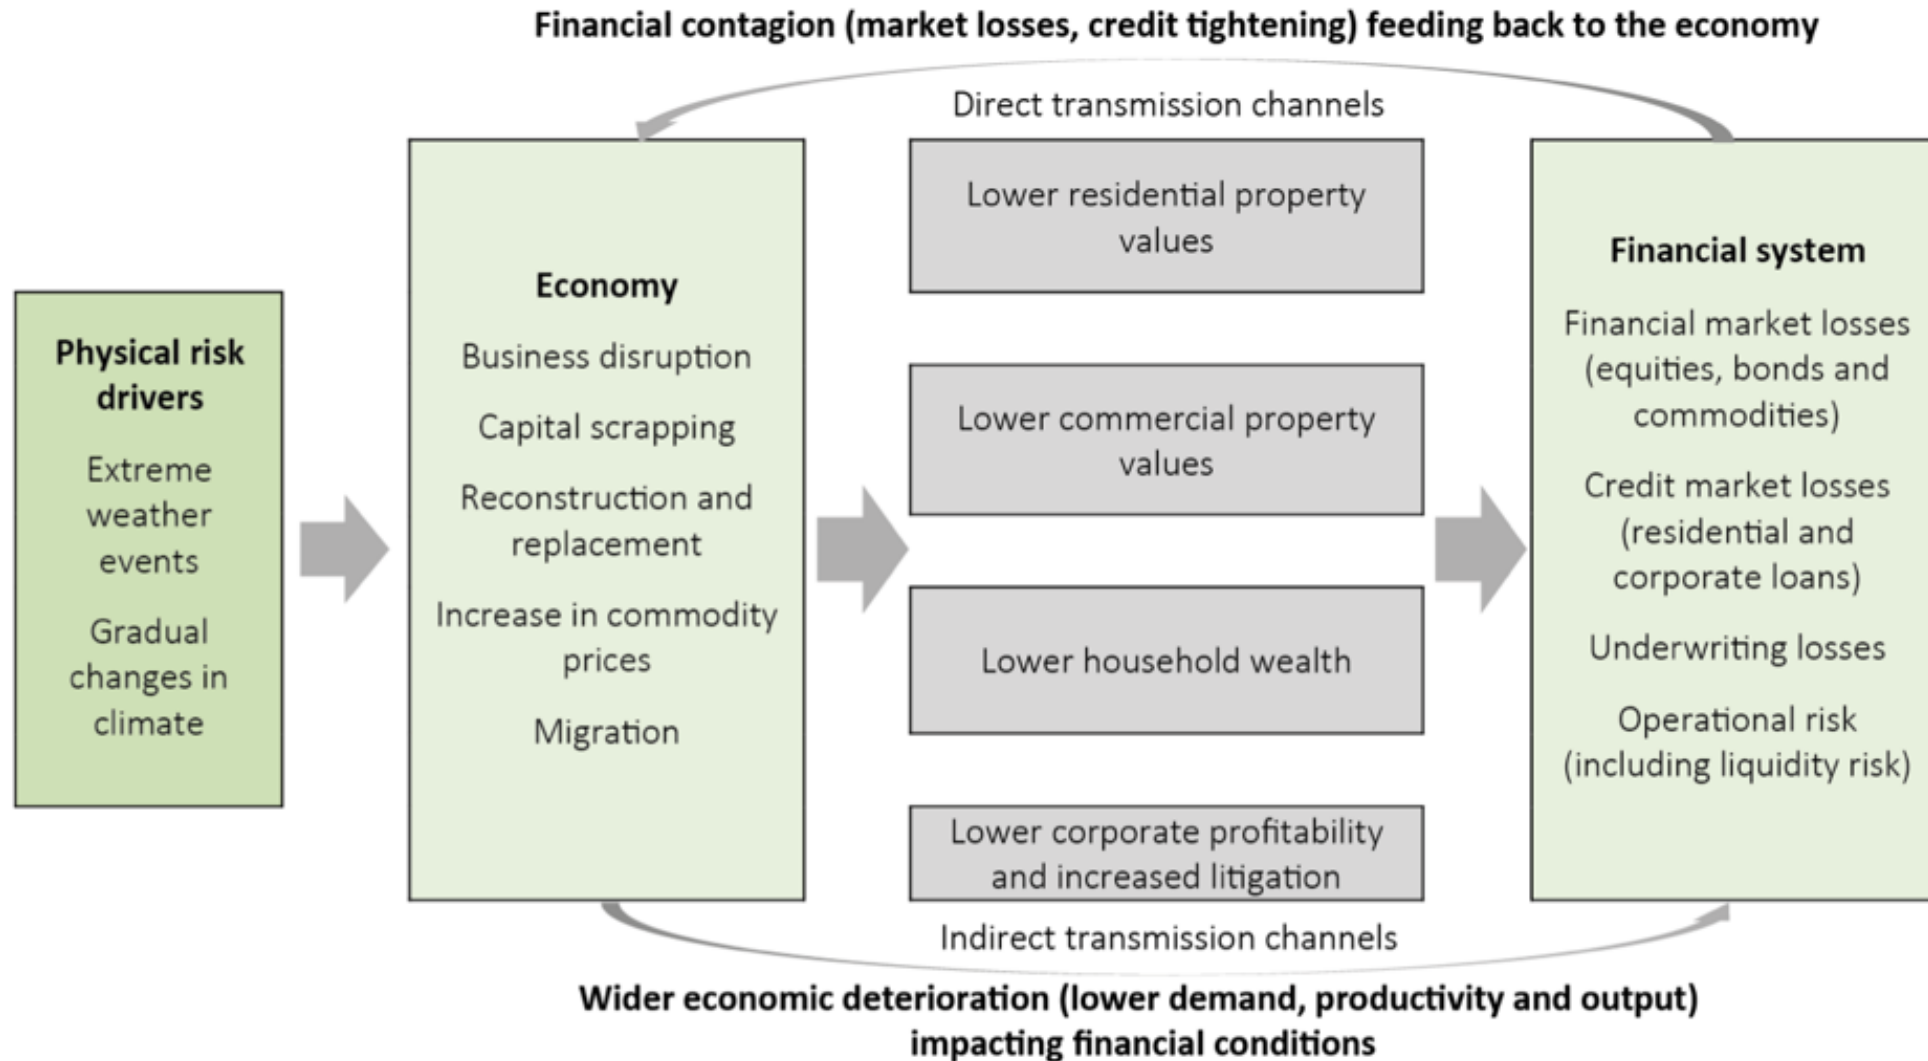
Financial contagion (market losses, credit tightening) feeding back to the economy

Direct transmission channels

Physical risk drivers

Extreme weather events

Gradual changes in climate

Economy

Business disruption

Capital scrapping

Reconstruction and replacement

Increase in commodity prices

Migration

Lower residential property values

Lower commercial property values

Lower household wealth

Lower corporate profitability and increased litigation

Financial system

Financial market losses (equities, bonds and commodities)

Credit market losses (residential and corporate loans)

Underwriting losses

Operational risk (including liquidity risk)

Indirect transmission channels

Wider economic deterioration (lower demand, productivity and output) impacting financial conditions